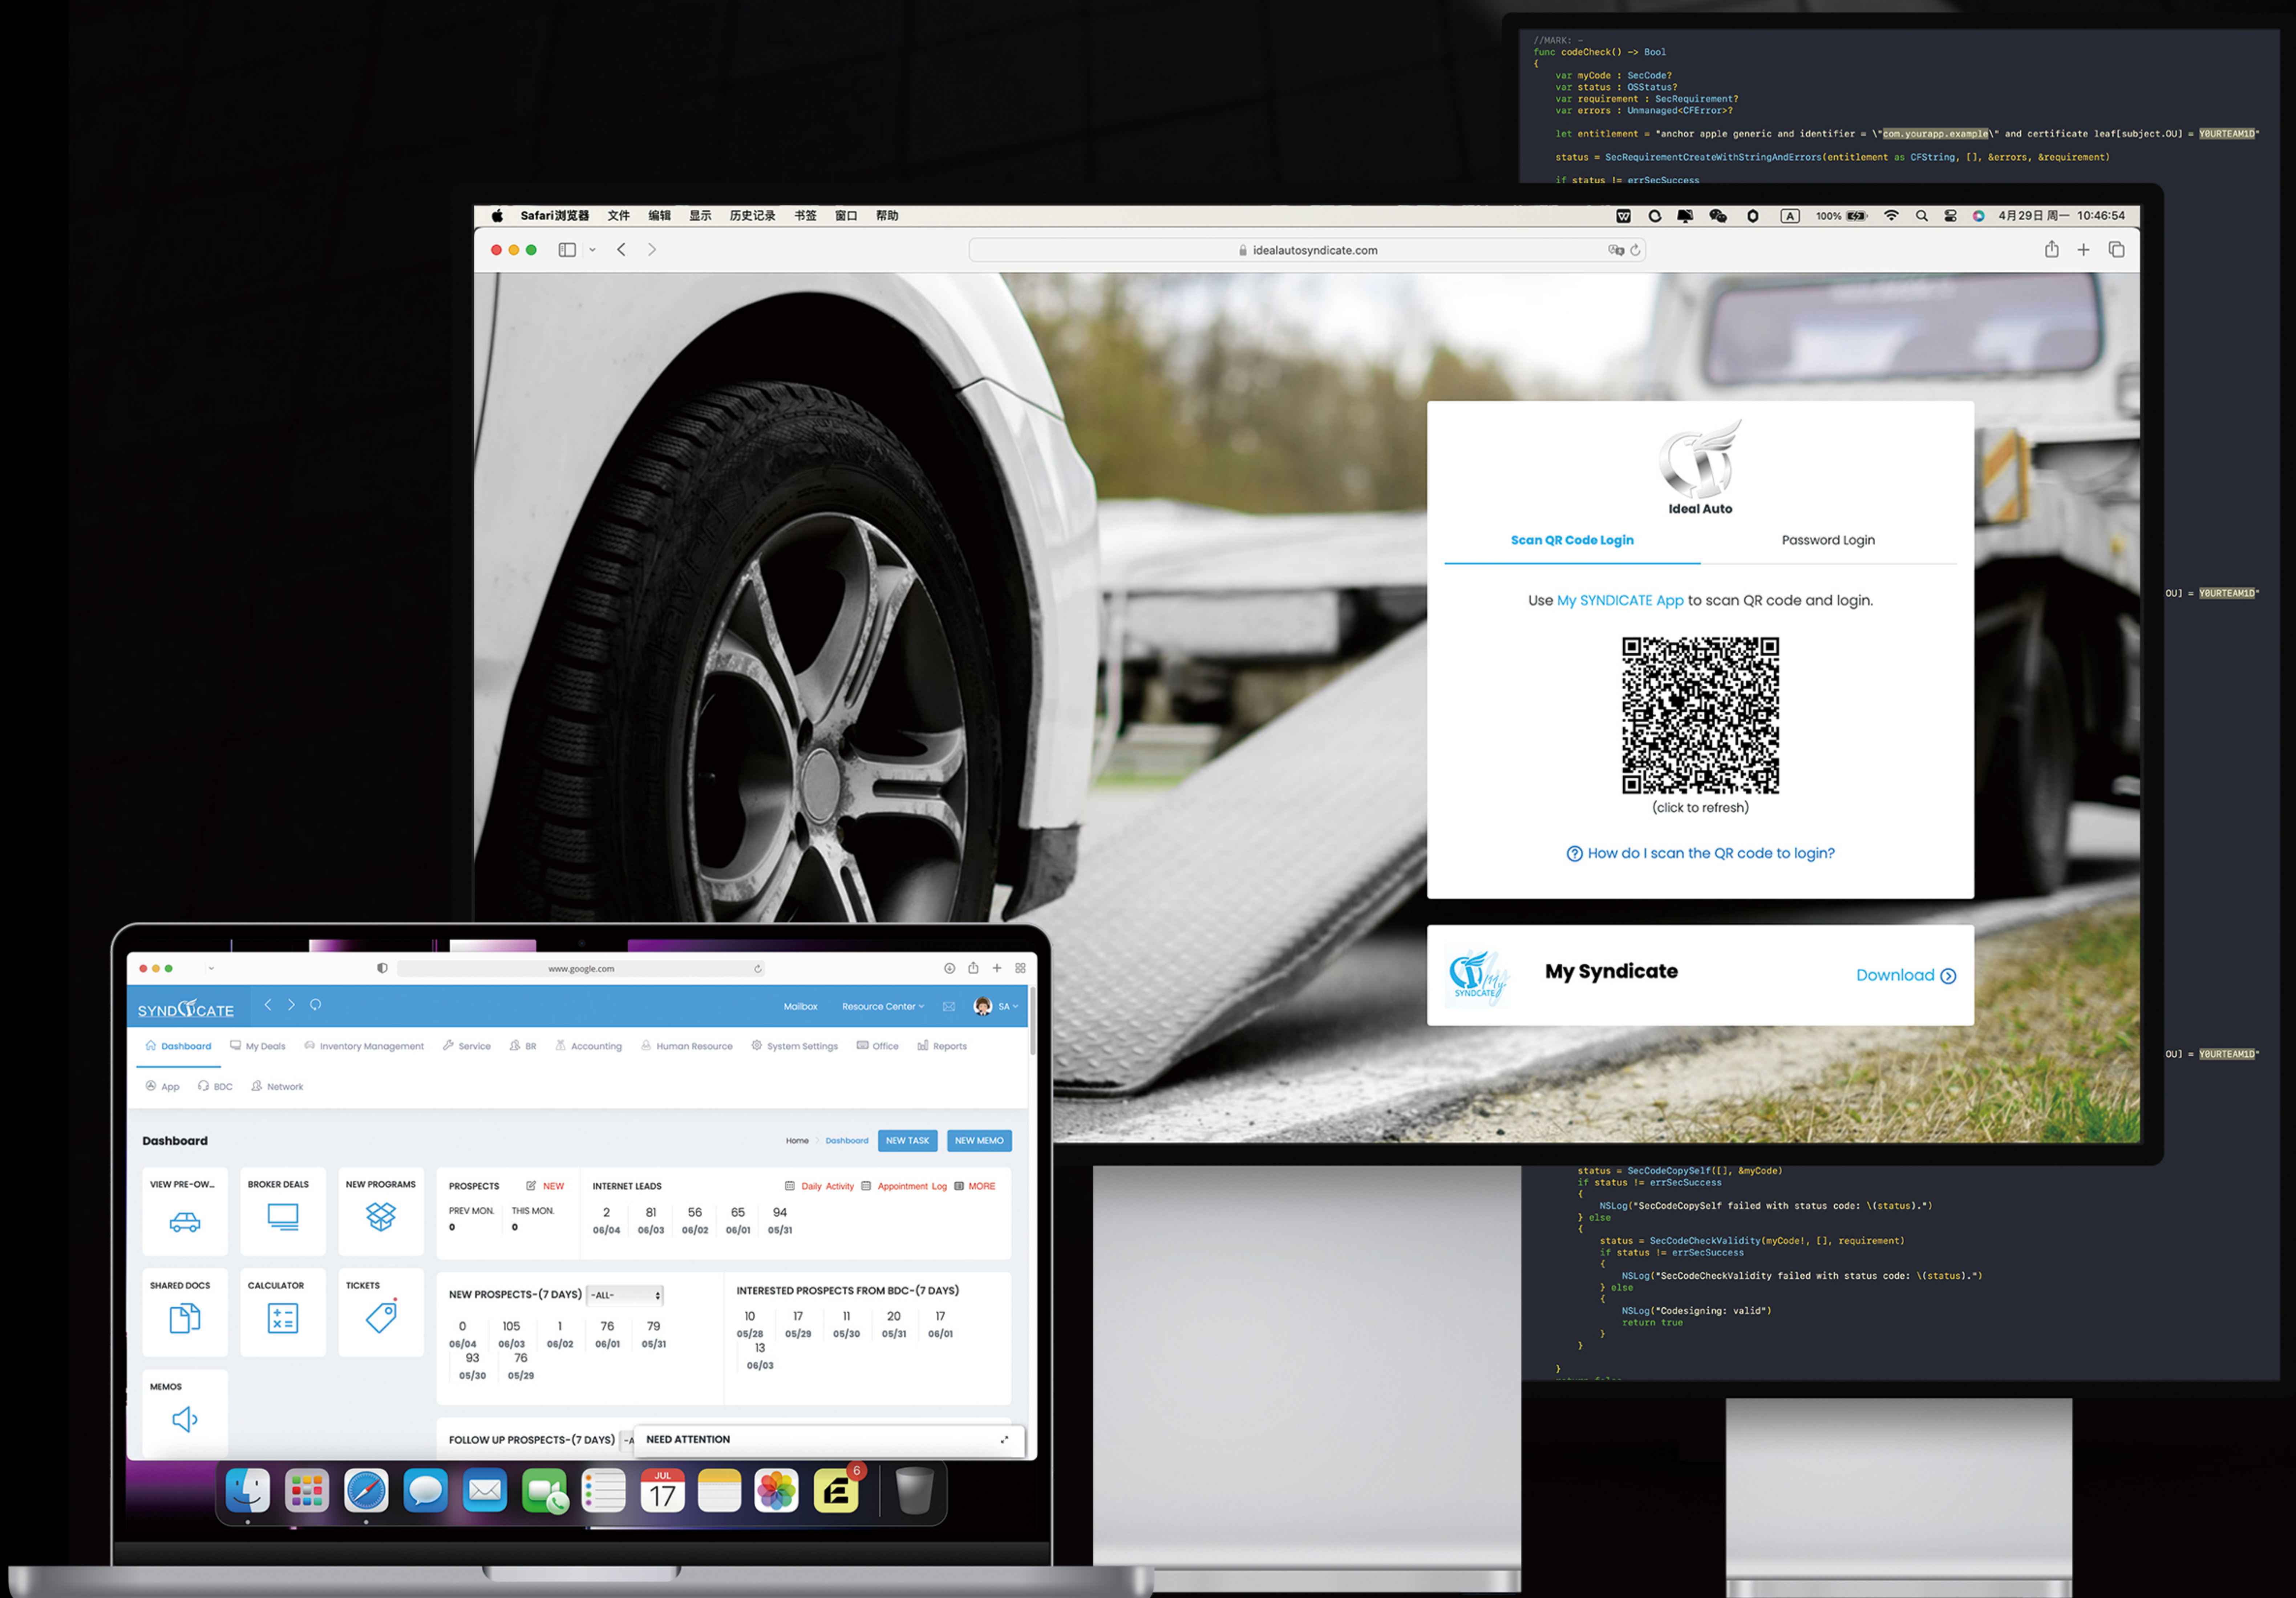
//MARK: -
func codeCheck() -> Bool
{
var myCode : SecCode?
var status : OSStatus?
var requirement : SecRequirement?
var errors : Unmanaged<CFError>?

let entitlement = "anchor apple generic and identifier = \"com.yourapp.example\" and certificate leaf[subject.OU] = YOURTEAMID"

status = SecRequirementCreateWithStringAndErrors(entitlement as CFString, [], &errors, &requirement)

if status != errSecSuccess

Safari浏览器 文件 编辑 显示 历史记录 书签 窗口 帮助

100% 4月29日 周一 10:46:54

idealautosyndicate.com

Ideal Auto

Scan QR Code Login

Password Login

Use My SYNDICATE App to scan QR code and login.

(click to refresh)

How do I scan the QR code to login?

My Syndicate

Download

OU] = YOURTEAMID"

OU] = YOURTEAMID"

status = SecCodeCopySelf([], &myCode)
if status != errSecSuccess
{
NSLog("SecCodeCopySelf failed with status code: \(status).")
} else
{
status = SecCodeCheckValidity(myCode!, [], requirement)
if status != errSecSuccess
{
NSLog("SecCodeCheckValidity failed with status code: \(status).")
} else
{
NSLog("Codesigning: valid")
return true
}
}
}

www.google.com

SYNDICATE

Mailbox Resource Center SA

Dashboard My Deals Inventory Management Service BR Accounting Human Resource System Settings Office Reports

App BDC Network

Dashboard

Home Dashboard NEW TASK NEW MEMO

VIEW PRE-OW...

BROKER DEALS

NEW PROGRAMS

PROSPECTS NEW

PREV MON. 0

THIS MON. 0

INTERNET LEADS

Daily Activity Appointment Log MORE

| 2 | 81 | 56 | 65 | 94 |
|---|---|---|---|---|
| 06/04 | 06/03 | 06/02 | 06/01 | 05/31 |

SHARED DOCS

CALCULATOR

TICKETS

NEW PROSPECTS-(7 DAYS) -ALL-

| 0 | 105 | 1 | 76 | 79 |
|---|---|---|---|---|
| 06/04 | 06/03 | 06/02 | 06/01 | 05/31 |
| 93 | 76 | | | |
| 05/30 | 05/29 | | | |

INTERESTED PROSPECTS FROM BDC-(7 DAYS)

| 10 | 17 | 11 | 20 | 17 |
|---|---|---|---|---|
| 05/28 | 05/29 | 05/30 | 05/31 | 06/01 |
| 13 | | | | |
| 06/03 | | | | |

MEMOS

FOLLOW UP PROSPECTS-(7 DAYS)

NEED ATTENTION

JUL 17

6